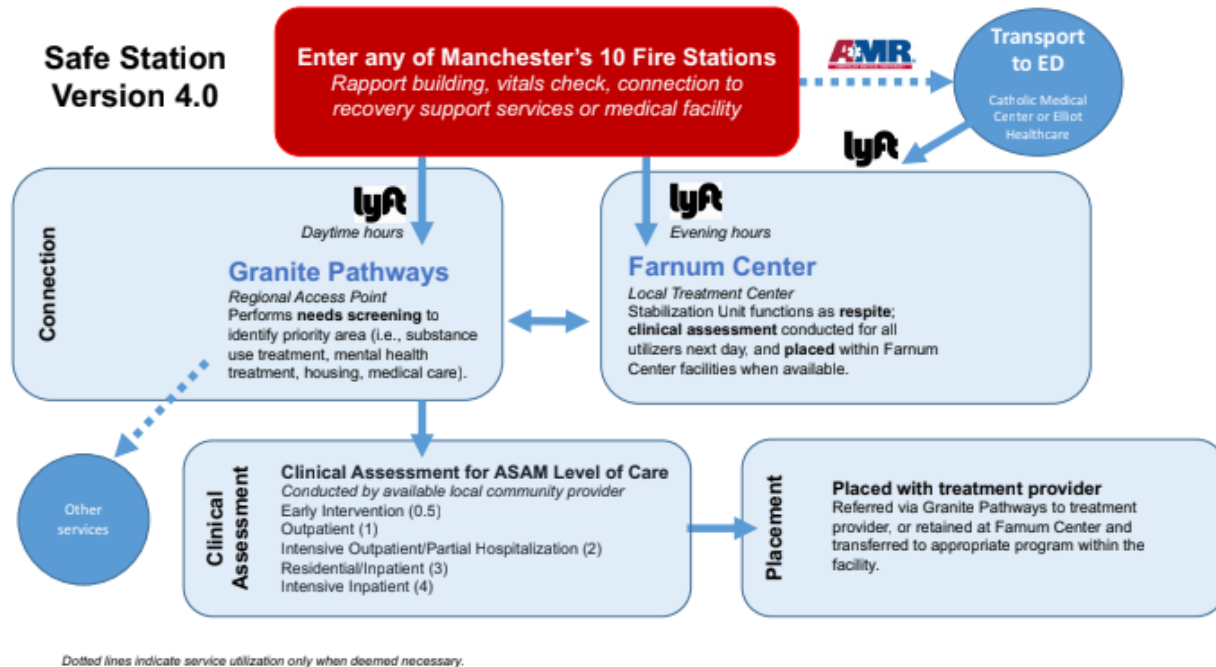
Safe Station Version 4.0

Enter any of Manchester's 10 Fire Stations
Rapport building, vitals check, connection to recovery support services or medical facility

AMR

Transport to ED
Catholic Medical Center or Elliot Healthcare

lyft

Connection

lyft
Daytime hours

Granite Pathways
Regional Access Point
Performs needs screening to identify priority area (i.e., substance use treatment, mental health treatment, housing, medical care).

lyft
Evening hours

Farnum Center
Local Treatment Center
Stabilization Unit functions as respite; clinical assessment conducted for all utilizers next day, and placed within Farnum Center facilities when available.

Other services

Clinical Assessment

Clinical Assessment for ASAM Level of Care
Conducted by available local community provider
Early Intervention (0.5)
Outpatient (1)
Intensive Outpatient/Partial Hospitalization (2)
Residential/Inpatient (3)
Intensive Inpatient (4)

Placement

Placed with treatment provider
Referred via Granite Pathways to treatment provider, or retained at Farnum Center and transferred to appropriate program within the facility.

Dotted lines indicate service utilization only when deemed necessary.